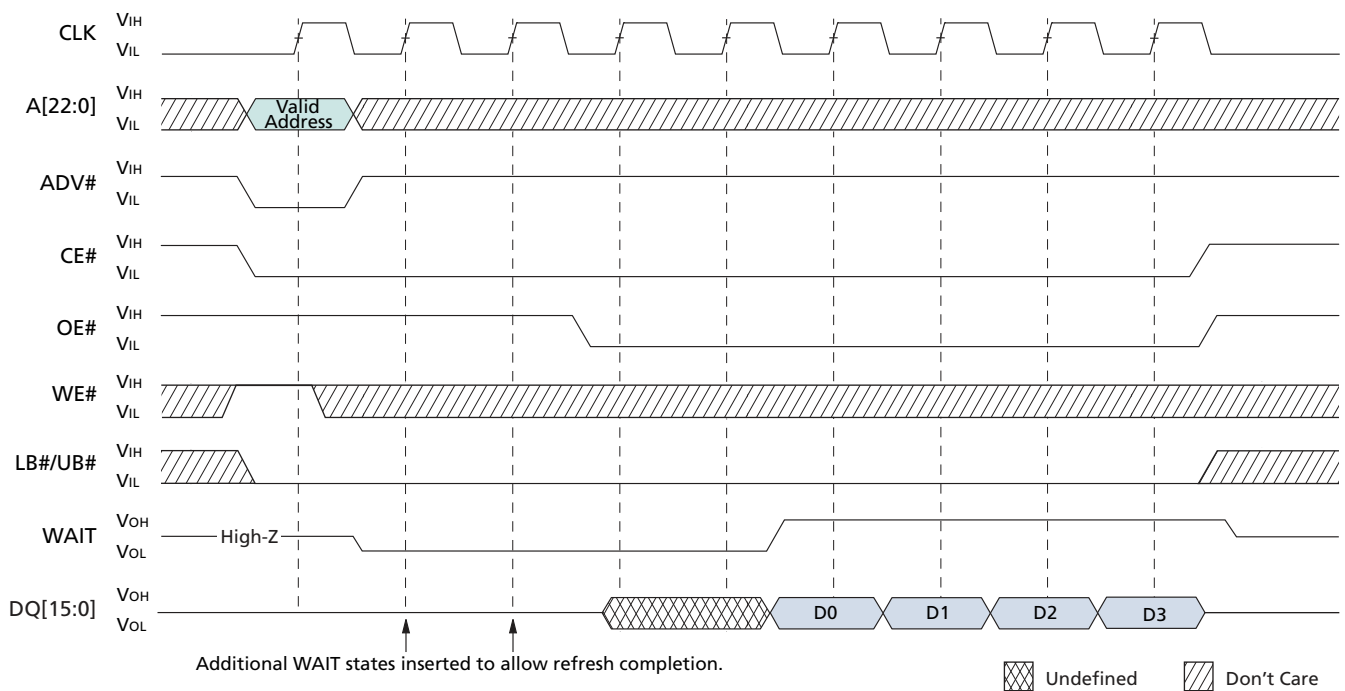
CLK $V_{IH}$ $V_{IL}$

A[22:0] $V_{IH}$ $V_{IL}$ Valid Address

ADV# $V_{IH}$ $V_{IL}$

CE# $V_{IH}$ $V_{IL}$

OE# $V_{IH}$ $V_{IL}$

WE# $V_{IH}$ $V_{IL}$

LB#/UB# $V_{IH}$ $V_{IL}$

WAIT $V_{OH}$ $V_{OL}$ High-Z

DQ[15:0] $V_{OH}$ $V_{OL}$ D0 D1 D2 D3

Additional WAIT states inserted to allow refresh completion.

Undefined Don't Care